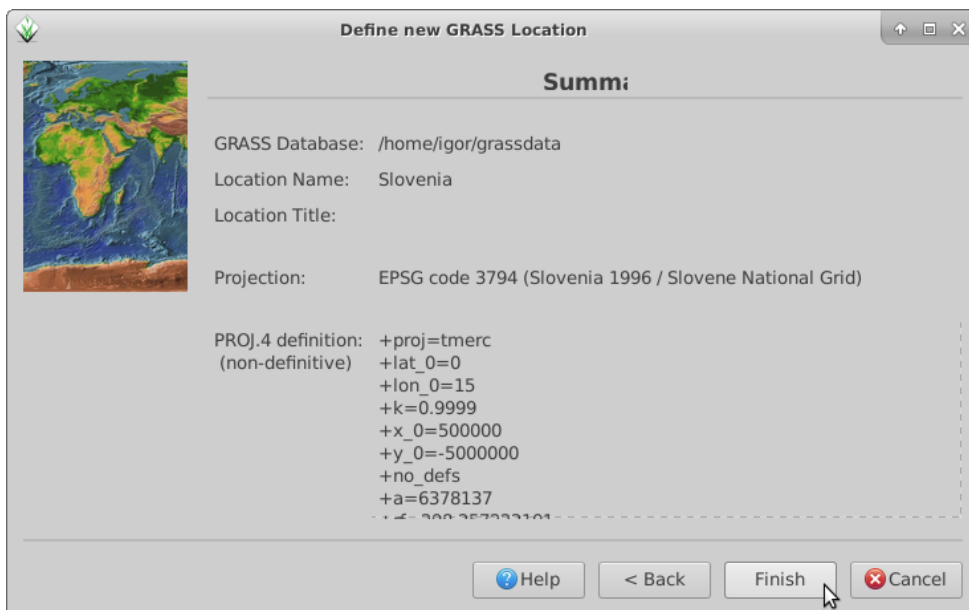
Define new GRASS Location

Summ:

GRASS Database: /home/igor/grassdata

Location Name: Slovenia

Location Title:

Projection: EPSG code 3794 (Slovenia 1996 / Slovene National Grid)

PROJ.4 definition: (non-definitive)

+proj=tmerc
+lat_0=0
+lon_0=15
+k=0.9999
+x_0=500000
+y_0=-5000000
+no_defs
+a=6378137
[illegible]

Help
< Back
Finish
Cancel